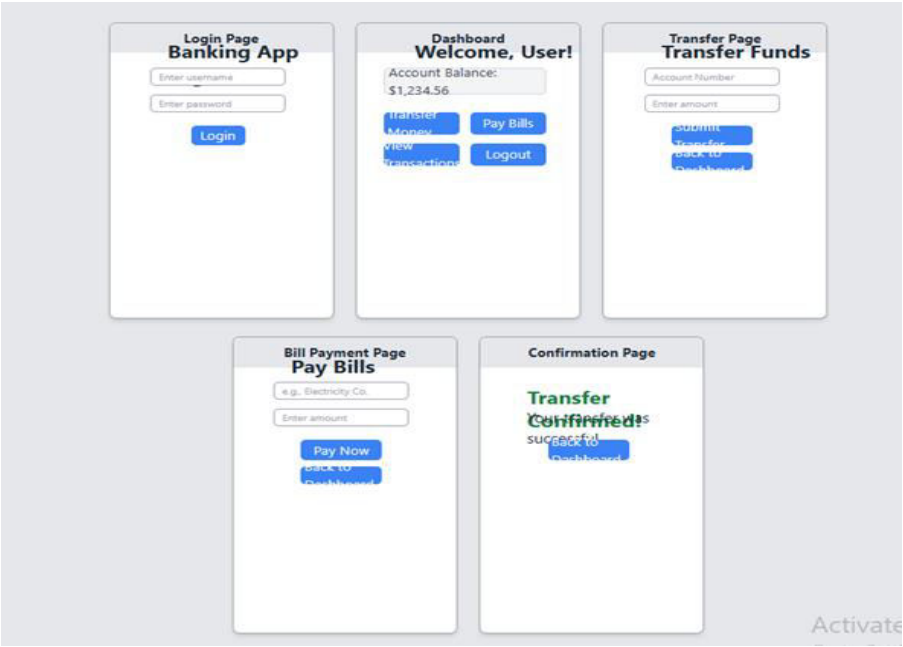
Login Page
Banking App
Enter username
Enter password
Login

Dashboard
Welcome, User!
Account Balance: $1,234.56
Transfer Money
Pay Bills
View Transactions
Logout

Transfer Page
Transfer Funds
Account Number
Enter amount
Submit Transfer
Back to Dashboard

Bill Payment Page
Pay Bills
e.g., Electricity Co.
Enter amount
Pay Now
Back to Dashboard

Confirmation Page
Transfer Confirmed!
Your transfer was successful
Back to Dashboard

Activate